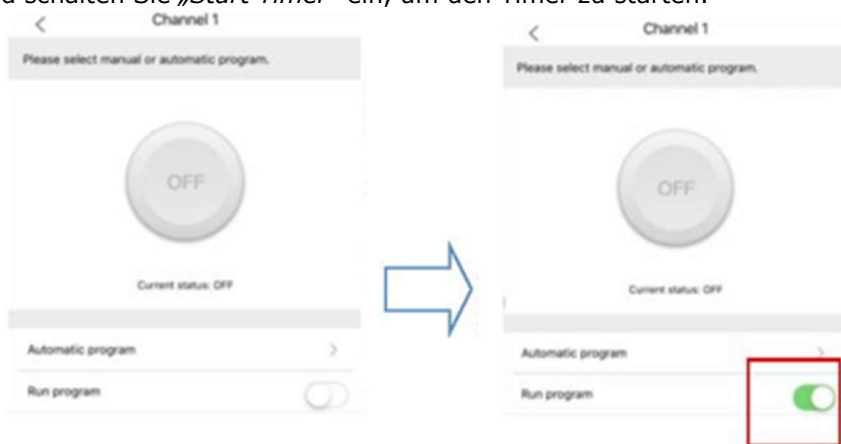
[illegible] schalten Sie „Start Timer" ein, um den Timer zu starten.

<
Channel 1
Please select manual or automatic program.
OFF
Current status: OFF
Automatic program
>
Run program

<
Channel 1
Please select manual or automatic program.
OFF
Current status: OFF
Automatic program
>
Run program